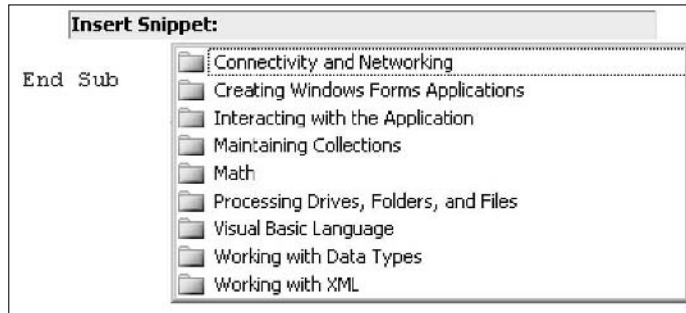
Insert Snippet:

End Sub

Connectivity and Networking
Creating Windows Forms Applications
Interacting with the Application
Maintaining Collections
Math
Processing Drives, Folders, and Files
Visual Basic Language
Working with Data Types
Working with XML